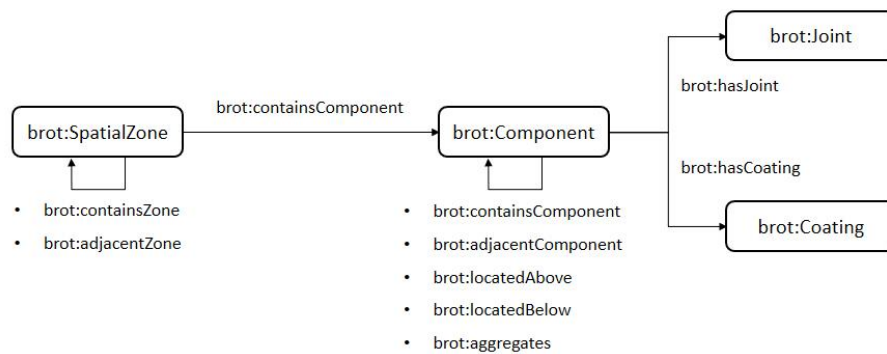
brot:Joint

brot:hasJoint

brot:containsComponent

brot:SpatialZone

brot:Component

brot:hasCoating

brot:Coating

- brot:containsZone
- brot:adjacentZone

- brot:containsComponent
- brot:adjacentComponent
- brot:locatedAbove
- brot:locatedBelow
- brot:aggregates